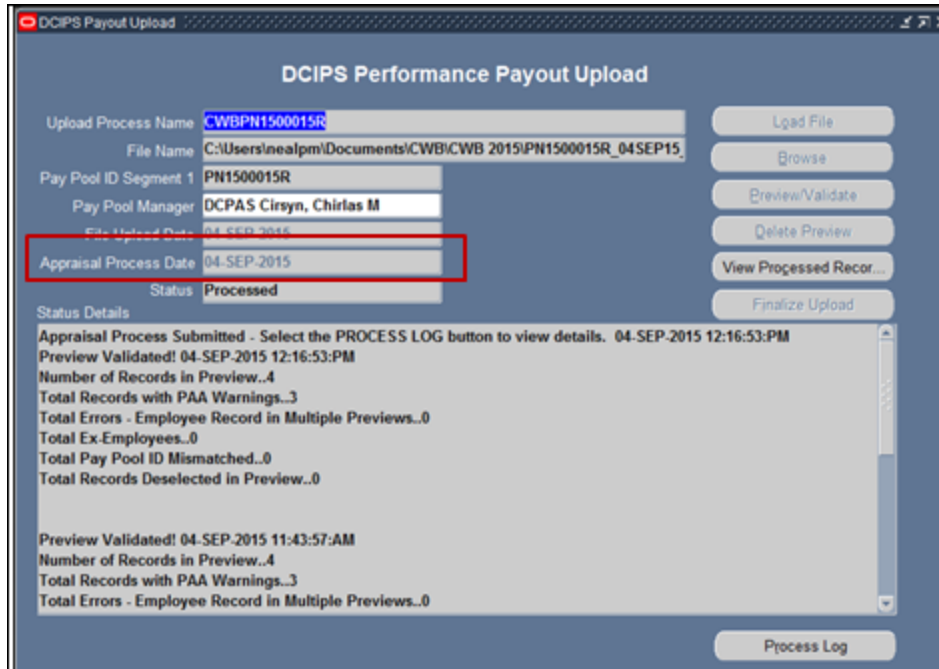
DCIPS Payout Upload

DCIPS Performance Payout Upload

Upload Process Name CWBPN1500015R
File Name C:\Users\nealpm\Documents\CWB\CWB 2015\PN1500015R_04SEP15_
Pay Pool ID Segment 1 PN1500015R
Pay Pool Manager DCPAS Cirsyn, Chirlas M
File Upload Date 04-SEP-2015
Appraisal Process Date 04-SEP-2015
Status Processed

Load File
Browse
Preview/Validate
Delete Preview
View Processed Recor...
Finalize Upload

Status Details
Appraisal Process Submitted - Select the PROCESS LOG button to view details. 04-SEP-2015 12:16:53:PM
Preview Validated! 04-SEP-2015 12:16:53:PM
Number of Records in Preview..4
Total Records with PAA Warnings..3
Total Errors - Employee Record in Multiple Previews..0
Total Ex-Employees..0
Total Pay Pool ID Mismatched..0
Total Records Deselected in Preview..0

Preview Validated! 04-SEP-2015 11:43:57:AM
Number of Records in Preview..4
Total Records with PAA Warnings..3
Total Errors - Employee Record in Multiple Previews..0

Process Log